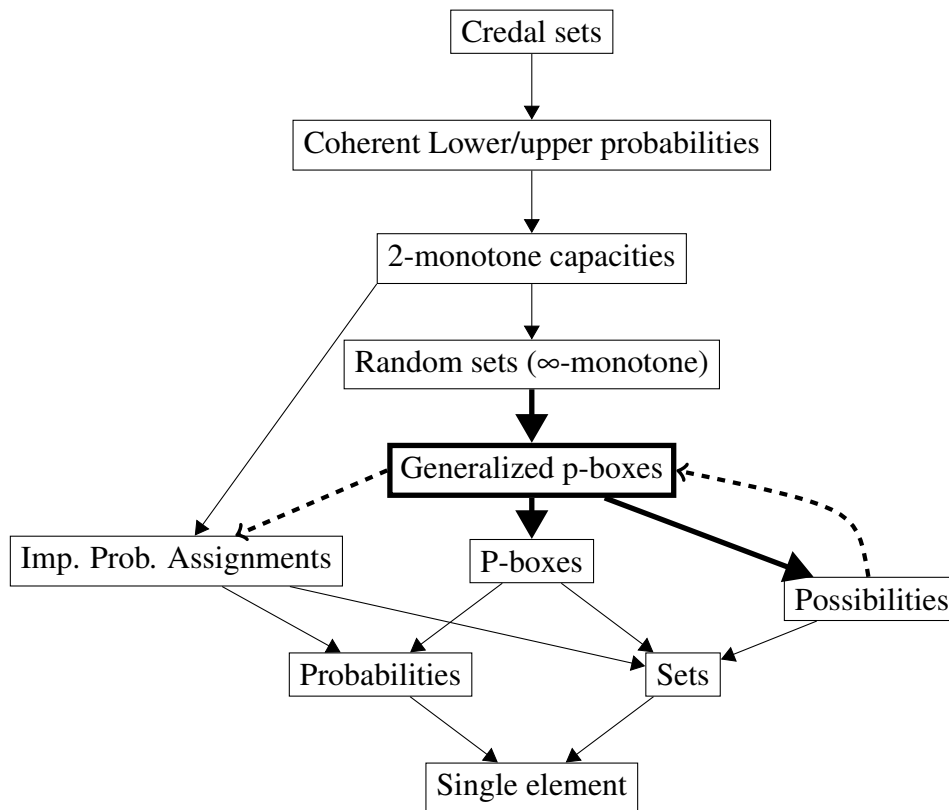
Credal sets

Coherent Lower/upper probabilities

2-monotone capacities

Random sets (∞-monotone)

Generalized p-boxes

Imp. Prob. Assignments

P-boxes

Possibilities

Probabilities

Sets

Single element